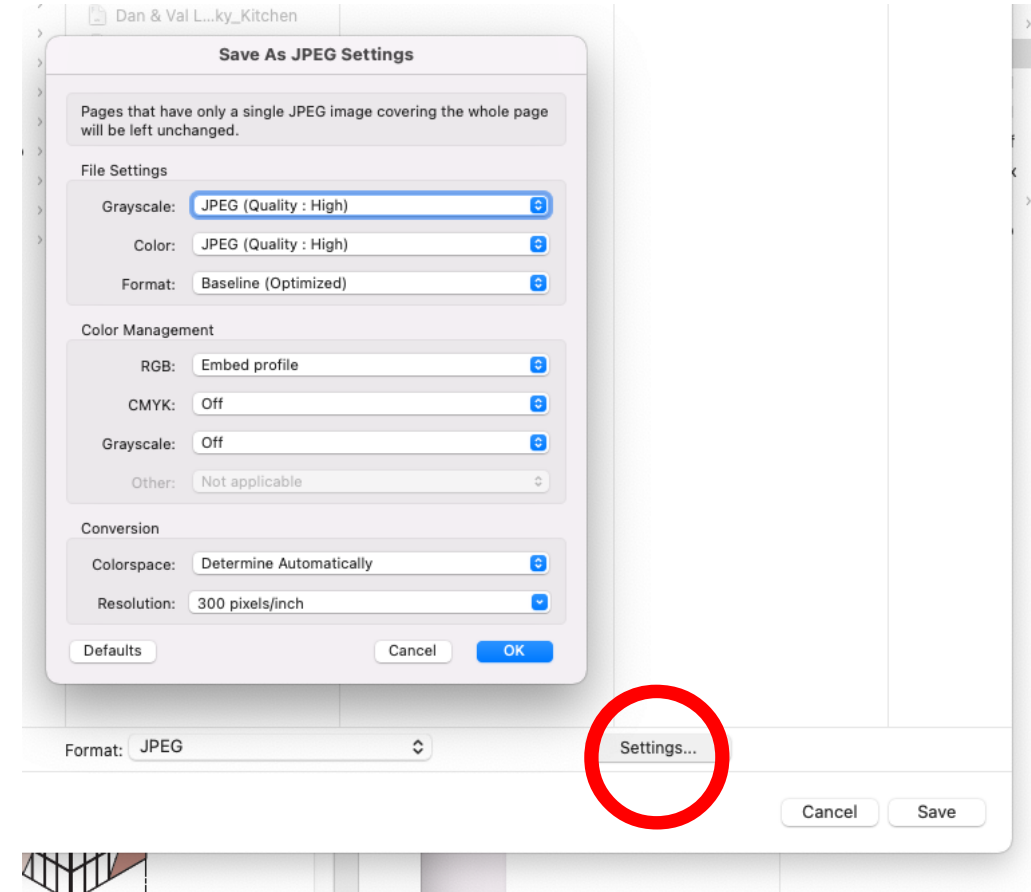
Dan & Val L...ky_Kitchen

Save As JPEG Settings

Pages that have only a single JPEG image covering the whole page will be left unchanged.

File Settings

Grayscale: JPEG (Quality : High)

Color: JPEG (Quality : High)

Format: Baseline (Optimized)

Color Management

RGB: Embed profile

CMYK: Off

Grayscale: Off

Other: Not applicable

Conversion

Colorspace: Determine Automatically

Resolution: 300 pixels/inch

Defaults

Cancel

OK

Format: JPEG

Settings...

Cancel

Save